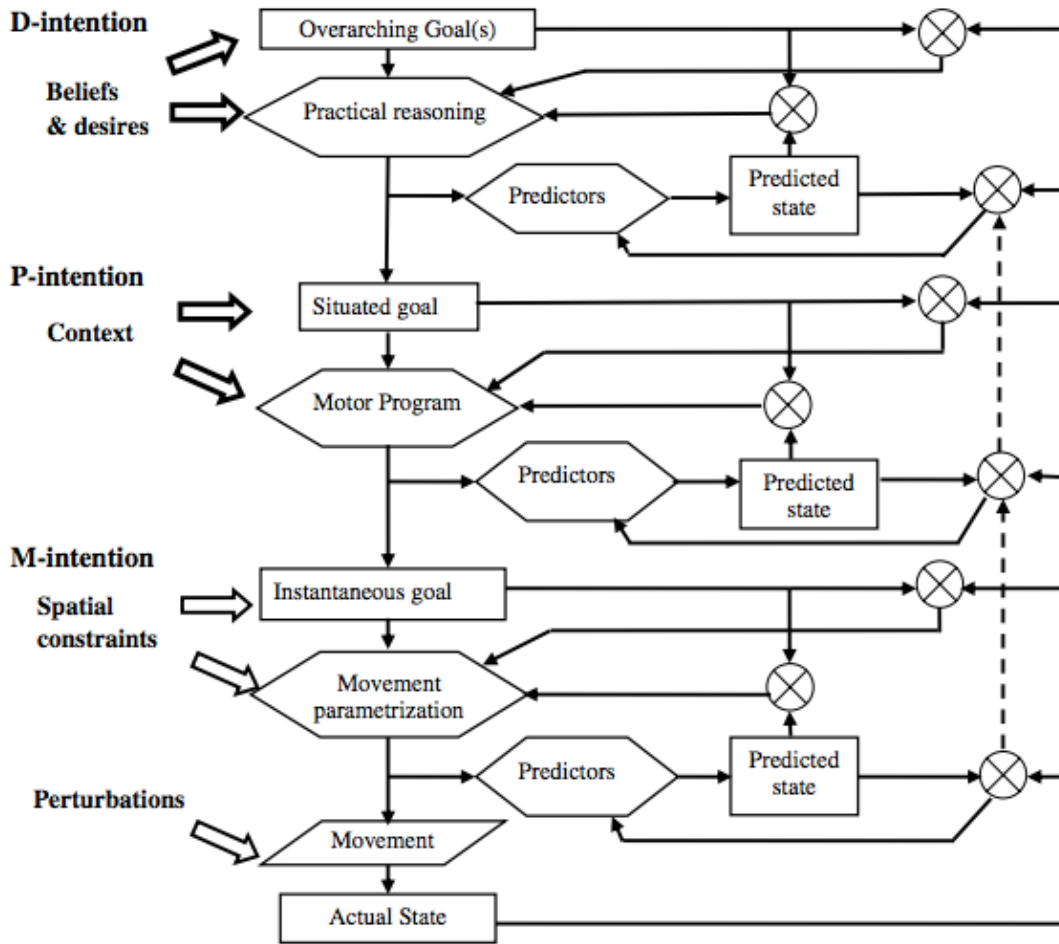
D-intention

Overarching Goal(s)

Beliefs & desires

Practical reasoning

Predictors

Predicted state

P-intention

Context

Situated goal

Motor Program

Predictors

Predicted state

M-intention

Spatial constraints

Instantaneous goal

Movement parametrization

Predictors

Predicted state

Perturbations

Movement

Actual State